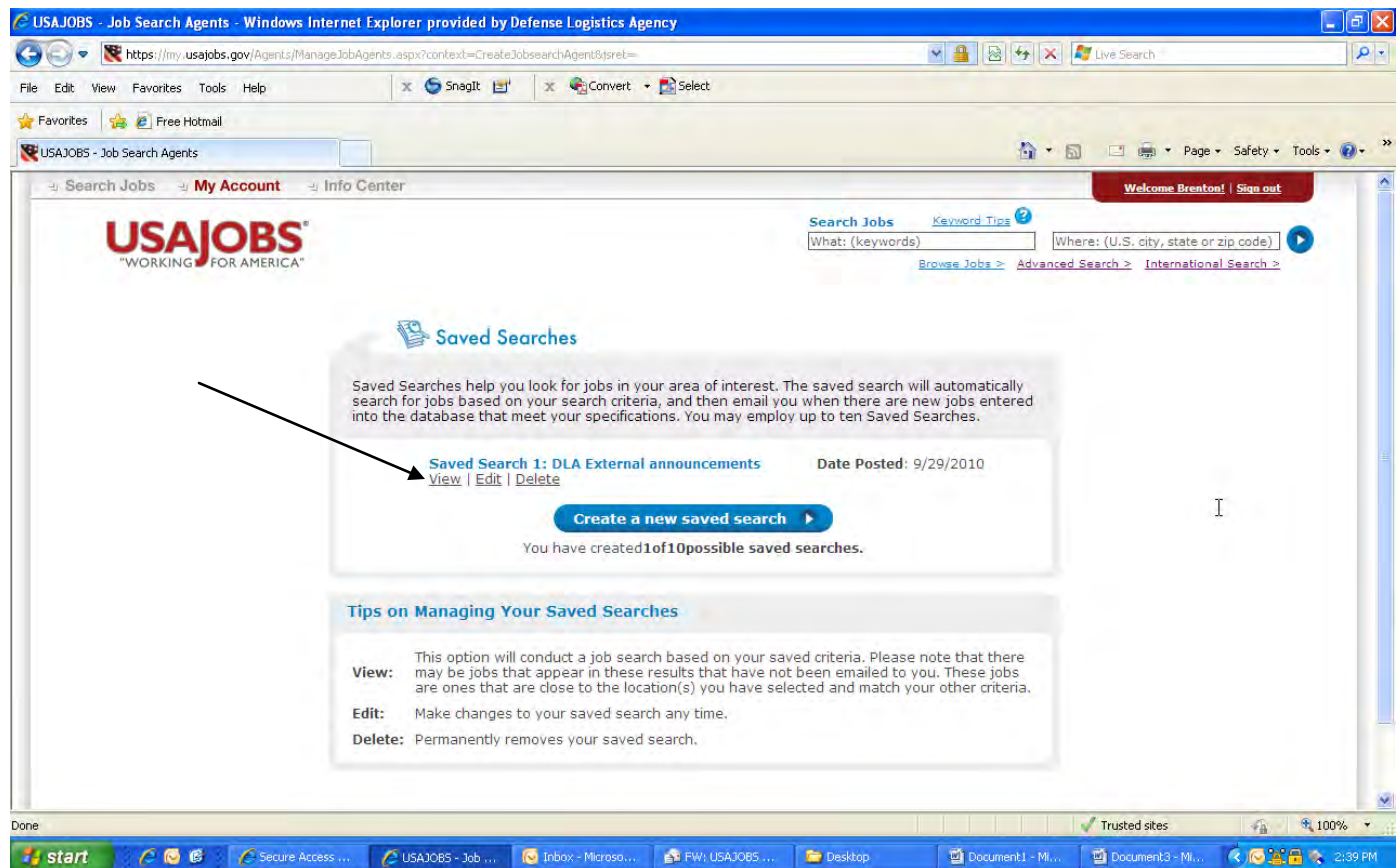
USAJOBS - Job Search Agents - Windows Internet Explorer provided by Defense Logistics Agency

https://my.usajobs.gov/Agents/ManageJobAgents.aspx?context=CreateJobsearchAgent&jsret=

Live Search

File Edit View Favorites Tools Help

SnagIt Convert Select

Favorites Free Hotmail

USAJOBS - Job Search Agents

Page Safety Tools

Search Jobs My Account Info Center

Welcome Brenton! | Sign out

USAJOBS "WORKING FOR AMERICA"

Search Jobs Keyword Tips

What: (keywords) Where: (U.S. city, state or zip code)

Browse Jobs > Advanced Search > International Search >

Saved Searches

Saved Searches help you look for jobs in your area of interest. The saved search will automatically search for jobs based on your search criteria, and then email you when there are new jobs entered into the database that meet your specifications. You may employ up to ten Saved Searches.

Saved Search 1: DLA External announcements Date Posted: 9/29/2010

View | Edit | Delete

Create a new saved search

You have created1of10possible saved searches.

Tips on Managing Your Saved Searches

View: This option will conduct a job search based on your saved criteria. Please note that there may be jobs that appear in these results that have not been emailed to you. These jobs are ones that are close to the location(s) you have selected and match your other criteria.

Edit: Make changes to your saved search any time.

Delete: Permanently removes your saved search.

Done Trusted sites 100%

start Secure Access ... USAJOBS - Job ... Inbox - Microso... FW: USAJOBS ... Desktop Document1 - Mi... Document3 - Mi... 2:39 PM